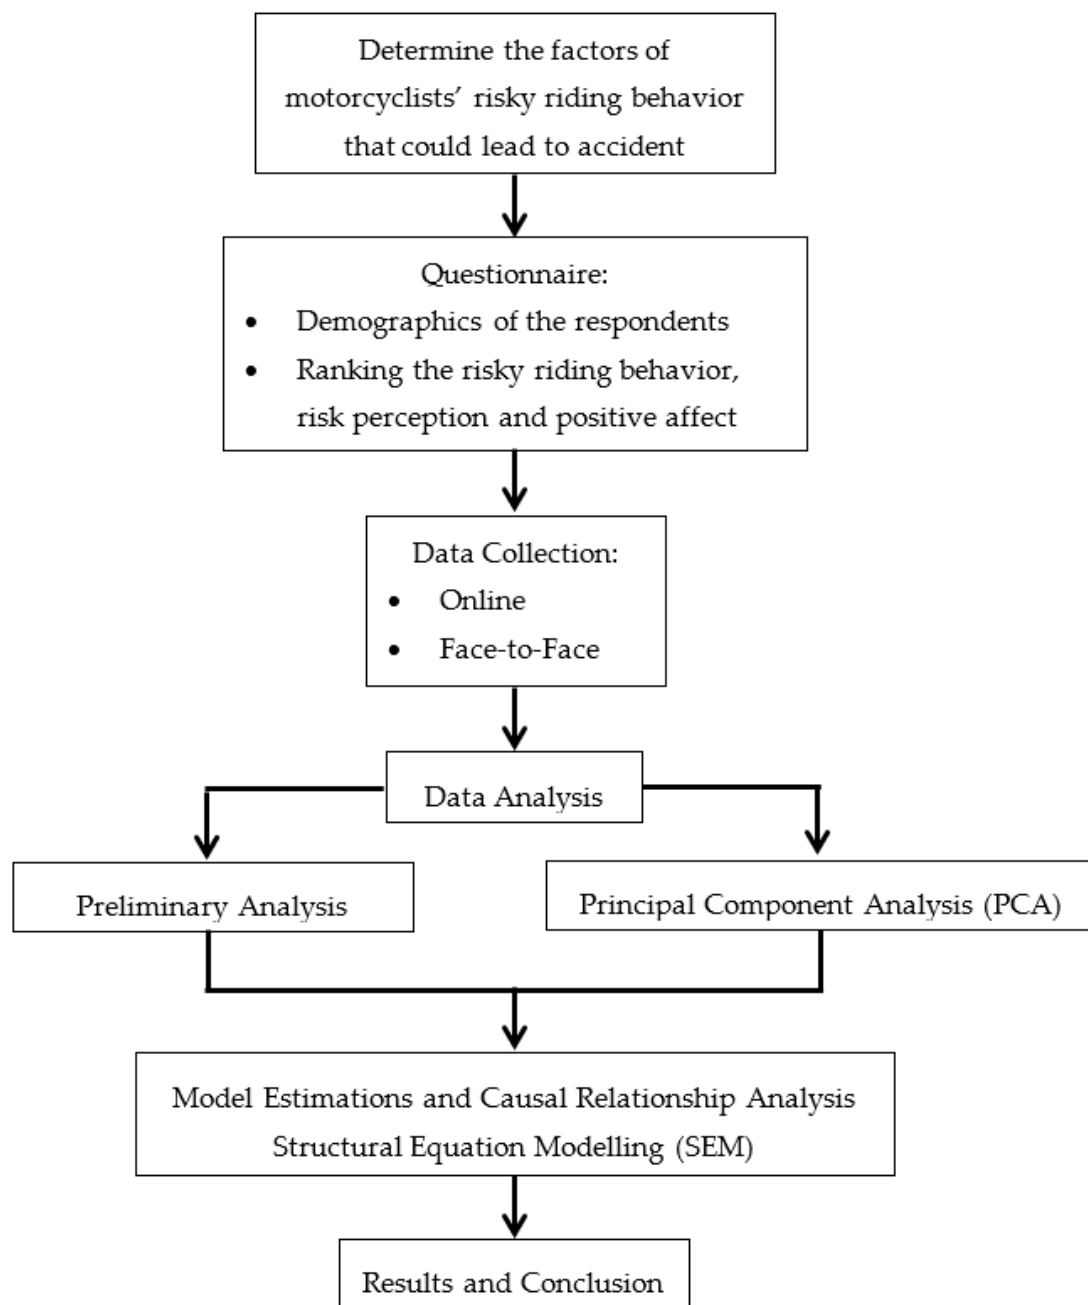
Determine the factors of motorcyclists’ risky riding behavior that could lead to accident

Questionnaire:
- Demographics of the respondents
- Ranking the risky riding behavior, risk perception and positive affect

Data Collection:
- Online
- Face-to-Face

Data Analysis

Preliminary Analysis

Principal Component Analysis (PCA)

Model Estimations and Causal Relationship Analysis
Structural Equation Modelling (SEM)

Results and Conclusion